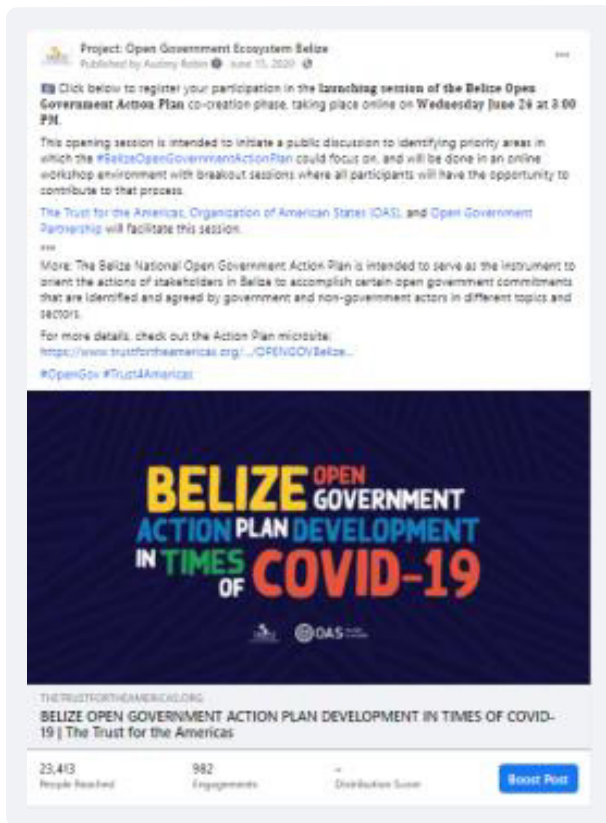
Project: Open Government Ecosystem Belize
Published by Audrey Robin · June 15, 2020 ·

Click below to register your participation in the **launching session of the Belize Open Government Action Plan** co-creation phase, taking place online on **Wednesday June 24 at 3:00 PM**.

This opening session is intended to initiate a public discussion to identifying priority areas in which the #BelizeOpenGovernmentActionPlan could focus on, and will be done in an online workshop environment with breakout sessions where all participants will have the opportunity to contribute to that process.

The Trust for the Americas, Organization of American States (OAS), and Open Government Partnership will facilitate this session.

***

More: The Belize National Open Government Action Plan is intended to serve as the instrument to orient the actions of stakeholders in Belize to accomplish certain open government commitments that are identified and agreed by government and non-government actors in different topics and sectors.

For more details, check out the Action Plan microsite:
https://www.trustfortheamericas.org/.../OPENGOVBelize...

#OpenGov #Trust4Americas

BELIZE OPEN GOVERNMENT ACTION PLAN DEVELOPMENT IN TIMES OF COVID-19

OAS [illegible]

THETRUSTFORTHEAMERICAS.ORG
BELIZE OPEN GOVERNMENT ACTION PLAN DEVELOPMENT IN TIMES OF COVID-19 | The Trust for the Americas

23,413
People Reached

982
Engagements

–
Distribution Score

Boost Post